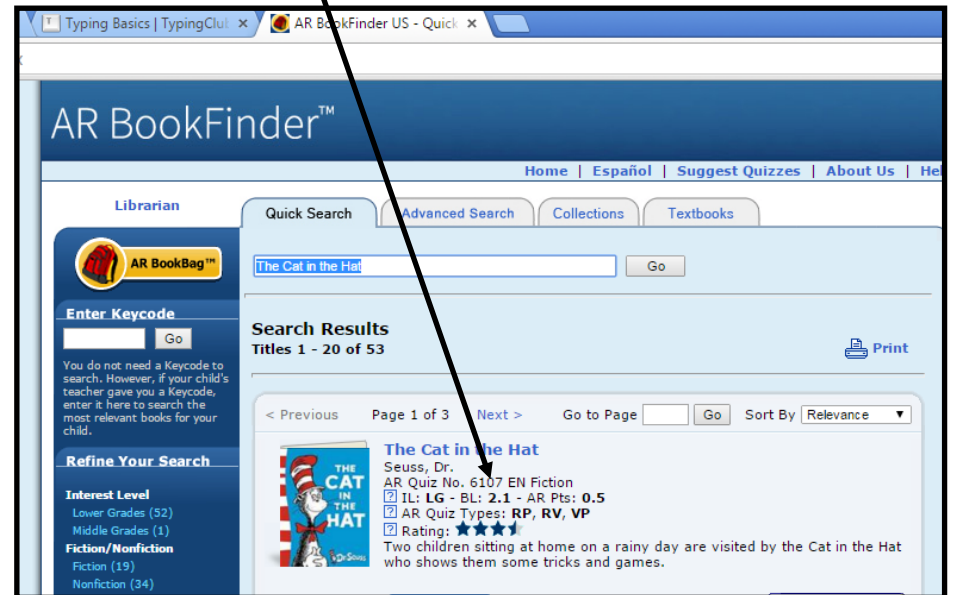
Typing Basics | TypingClul ×
AR BookFinder US - Quick ×

AR BookFinder™

Home | Español | Suggest Quizzes | About Us | He

Librarian

Quick Search | Advanced Search | Collections | Textbooks

AR BookBag™

The Cat in the Hat
Go

Enter Keycode
Go
You do not need a Keycode to search. However, if your child's teacher gave you a Keycode, enter it here to search the most relevant books for your child.

Refine Your Search

Interest Level
Lower Grades (52)
Middle Grades (1)
Fiction/Nonfiction
Fiction (19)
Nonfiction (34)

Search Results
Titles 1 - 20 of 53

Print

< Previous Page 1 of 3 Next > Go to Page Go Sort By Relevance

THE CAT IN THE HAT
Dr. Seuss

The Cat in the Hat
Seuss, Dr.
AR Quiz No. 6107 EN Fiction
? IL: LG - BL: 2.1 - AR Pts: 0.5
? AR Quiz Types: RP, RV, VP
? Rating:
Two children sitting at home on a rainy day are visited by the Cat in the Hat who shows them some tricks and games.